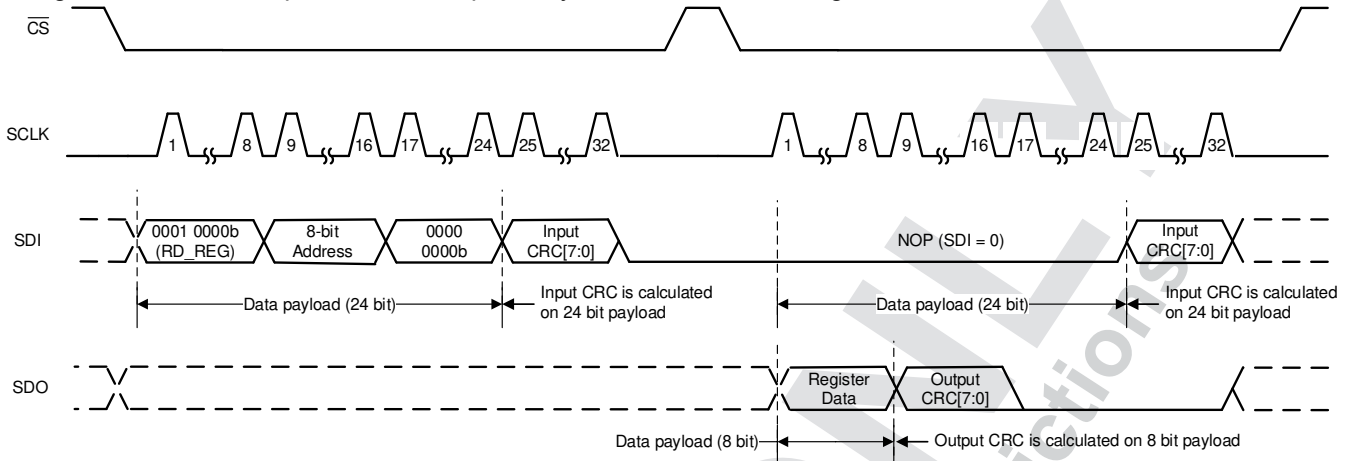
$\overline{CS}$

SCLK

1 8 9 16 17 24 25 32

1 8 9 16 17 24 25 32

SDI

0001 0000b (RD_REG)

8-bit Address

0000 0000b

Input CRC[7:0]

NOP (SDI = 0)

Input CRC[7:0]

Data payload (24 bit)

Input CRC is calculated on 24 bit payload

Data payload (24 bit)

Input CRC is calculated on 24 bit payload

SDO

Register Data

Output CRC[7:0]

Data payload (8 bit)

Output CRC is calculated on 8 bit payload